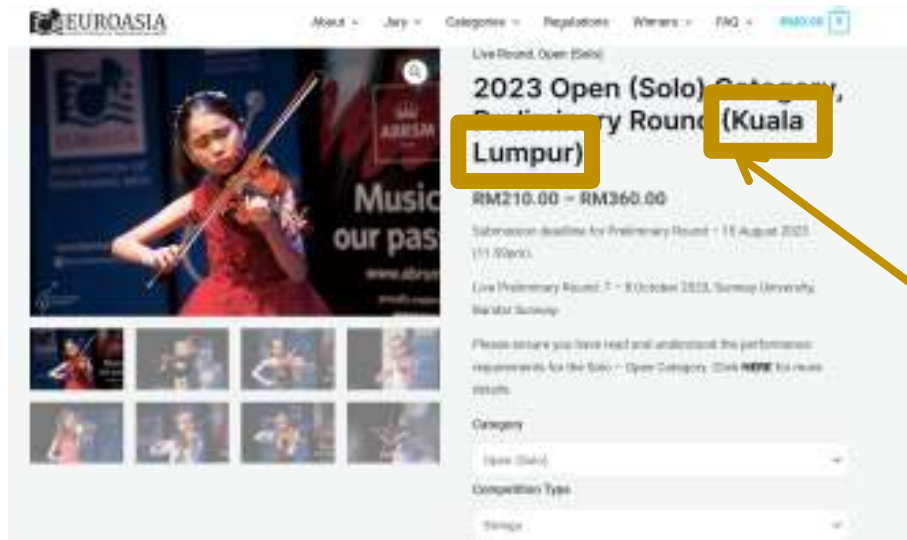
EUROASIA

About Jury Categories Regulations Winners FAQ RM0.00 0

Live Round, Open (Solo)

2023 Open (Solo) Category, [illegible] Round (Kuala Lumpur)

RM210.00 – RM360.00

Submission deadline for Preliminary Round – 15 August 2023 (11.59pm).

Live Preliminary Round: 7 – 8 October 2023, Sunway University, Bandar Sunway

Please ensure you have read and understood the performance requirements for the Solo – Open Category. Click HERE for more details.

Category

Open (Solo)

Competition Type

Strings

Music
our pas
ABRSM
www.abrsm